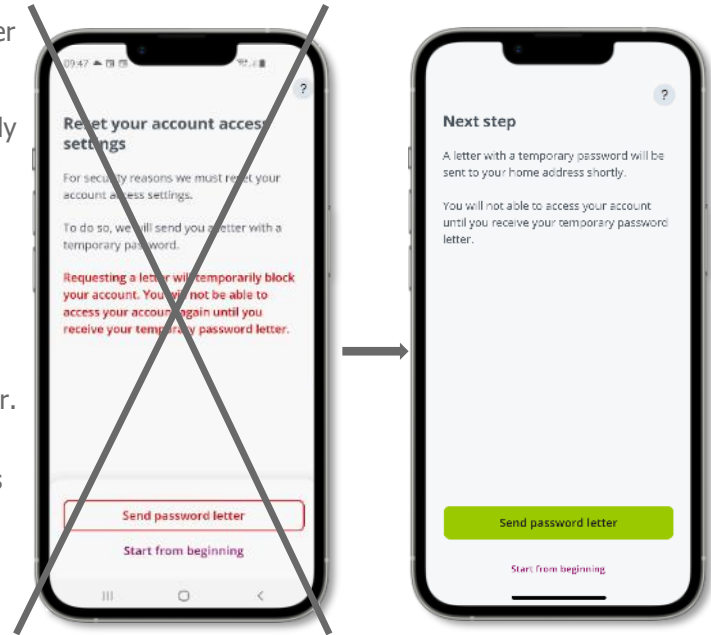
er

ly

r.

s

09:47

?

Re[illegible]et your account access settings

For secu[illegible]ty reasons we must re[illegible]et your account a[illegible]ess settings.

To do so, we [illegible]ill send you a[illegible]etter with a temporary pas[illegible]word.

Requesting a letter wil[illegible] temporarily block your account. You w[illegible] not be able to access your accoun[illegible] again until you receive your temp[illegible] password letter.

Send password letter

Start from beginning

?

Next step

A letter with a temporary password will be sent to your home address shortly.

You will not able to access your account until you receive your temporary password letter.

Send password letter

Start from beginning